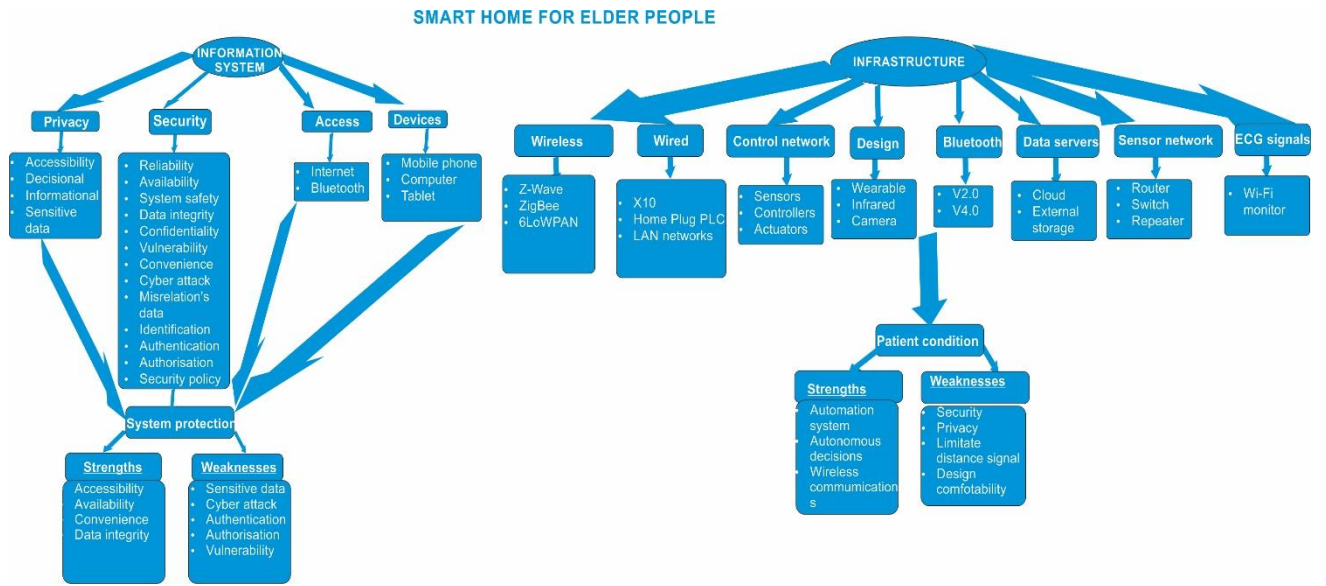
SMART HOME FOR ELDER PEOPLE

INFORMATION SYSTEM

Privacy
- Accessibility
- Decisional
- Informational
- Sensitive data

Security
- Reliability
- Availability
- System safety
- Data integrity
- Confidentiality
- Vulnerability
- Convenience
- Cyber attack
- Misrelation's data
- Identification
- Authentication
- Authorisation
- Security policy

Access
- Internet
- Bluetooth

Devices
- Mobile phone
- Computer
- Tablet

System protection

Strengths
- Accessibility
- Availability
- Convenience
- Data integrity

Weaknesses
- Sensitive data
- Cyber attack
- Authentication
- Authorisation
- Vulnerability

INFRASTRUCTURE

Wireless
- Z-Wave
- ZigBee
- 6LoWPAN

Wired
- X10
- Home Plug PLC
- LAN networks

Control network
- Sensors
- Controllers
- Actuators

Design
- Wearable
- Infrared
- Camera

Bluetooth
- V2.0
- V4.0

Data servers
- Cloud
- External storage

Sensor network
- Router
- Switch
- Repeater

ECG signals
- Wi-Fi monitor

Patient condition

Strengths
- Automation system
- Autonomous decisions
- Wireless communications

Weaknesses
- Security
- Privacy
- Limitate distance signal
- Design comfotability